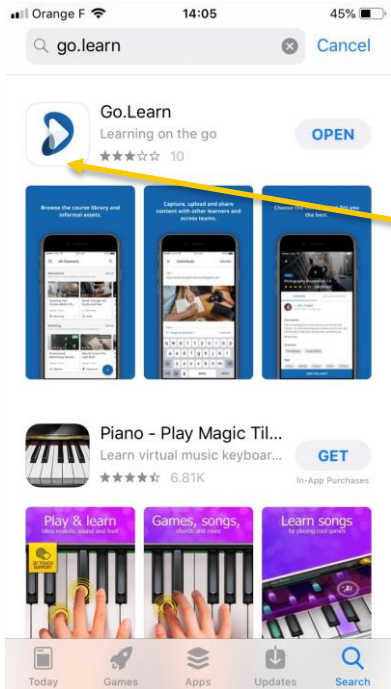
Orange F 14:05 45%

go.learn Cancel

Go.Learn
Learning on the go
10
OPEN

Browse the course library and informal assets.

Capture, upload and share content with other learners and across teams.

Choose the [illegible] the best.

Piano - Play Magic Til...
Learn virtual music keyboar...
6.81K
GET
In-App Purchases

Play & learn

Games, songs,

Learn songs

Today Games Apps Updates Search